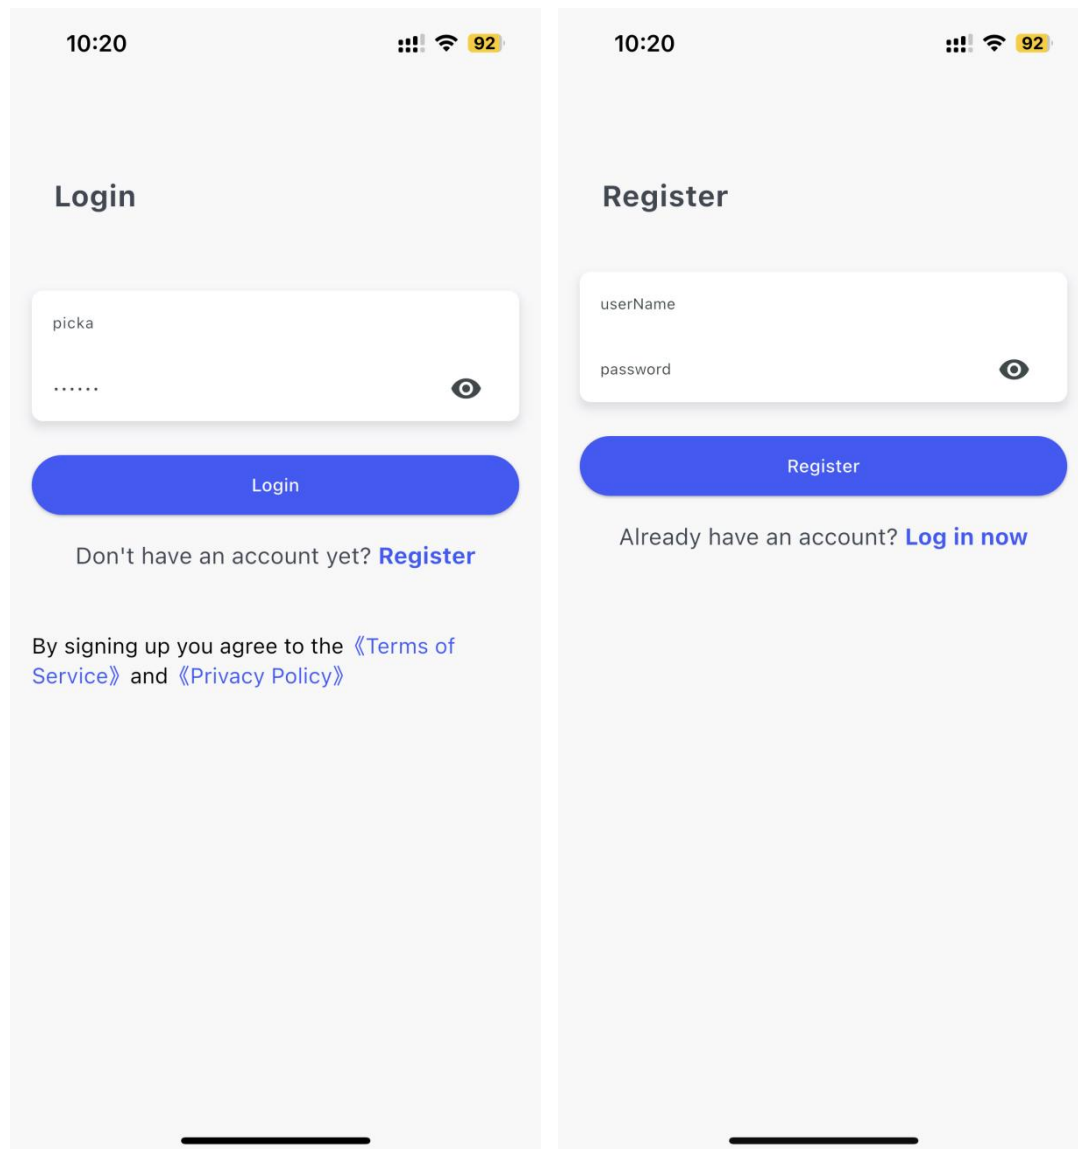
10:20

92

Login

picka

······

Login

Don't have an account yet? Register

By signing up you agree to the 《Terms of Service》 and 《Privacy Policy》

10:20

92

Register

userName

password

Register

Already have an account? Log in now